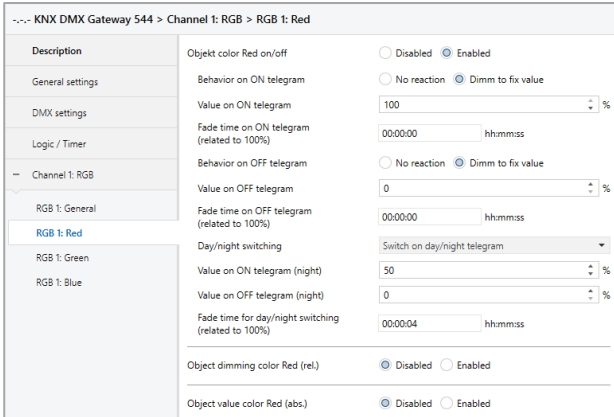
-.-.- KNX DMX Gateway 544 > Channel 1: RGB > RGB 1: Red

Description

General settings

DMX settings

Logic / Timer

– Channel 1: RGB

RGB 1: General

RGB 1: Red

RGB 1: Green

RGB 1: Blue

Objekt color Red on/off | Disabled | Enabled

Behavior on ON telegram | No reaction | Dimm to fix value

Value on ON telegram | 100 | %

Fade time on ON telegram (related to 100%) | 00:00:00 | hh:mm:ss

Behavior on OFF telegram | No reaction | Dimm to fix value

Value on OFF telegram | 0 | %

Fade time on OFF telegram (related to 100%) | 00:00:00 | hh:mm:ss

Day/night switching | Switch on day/night telegram

Value on ON telegram (night) | 50 | %

Value on OFF telegram (night) | 0 | %

Fade time for day/night switching (related to 100%) | 00:00:04 | hh:mm:ss

Object dimming color Red (rel.) | Disabled | Enabled

Object value color Red (abs.) | Disabled | Enabled